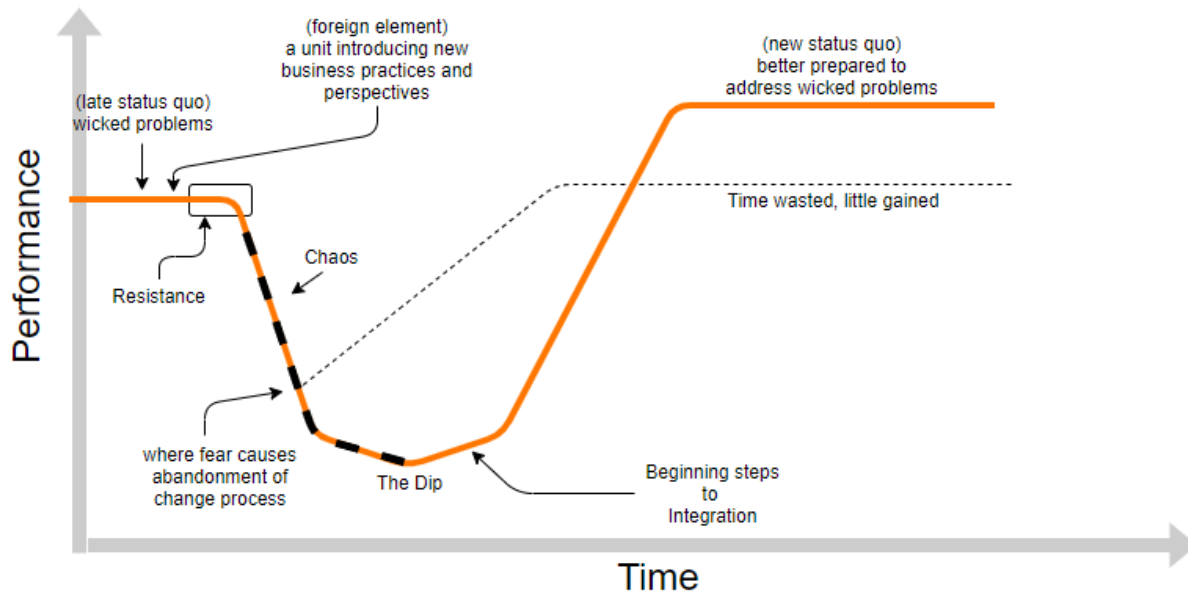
(foreign element)
a unit introducing new business practices and perspectives

(new status quo)
better prepared to address wicked problems

(late status quo)
wicked problems

Performance

Time wasted, little gained

Chaos

Resistance

where fear causes abandonment of change process

The Dip

Beginning steps to Integration

Time